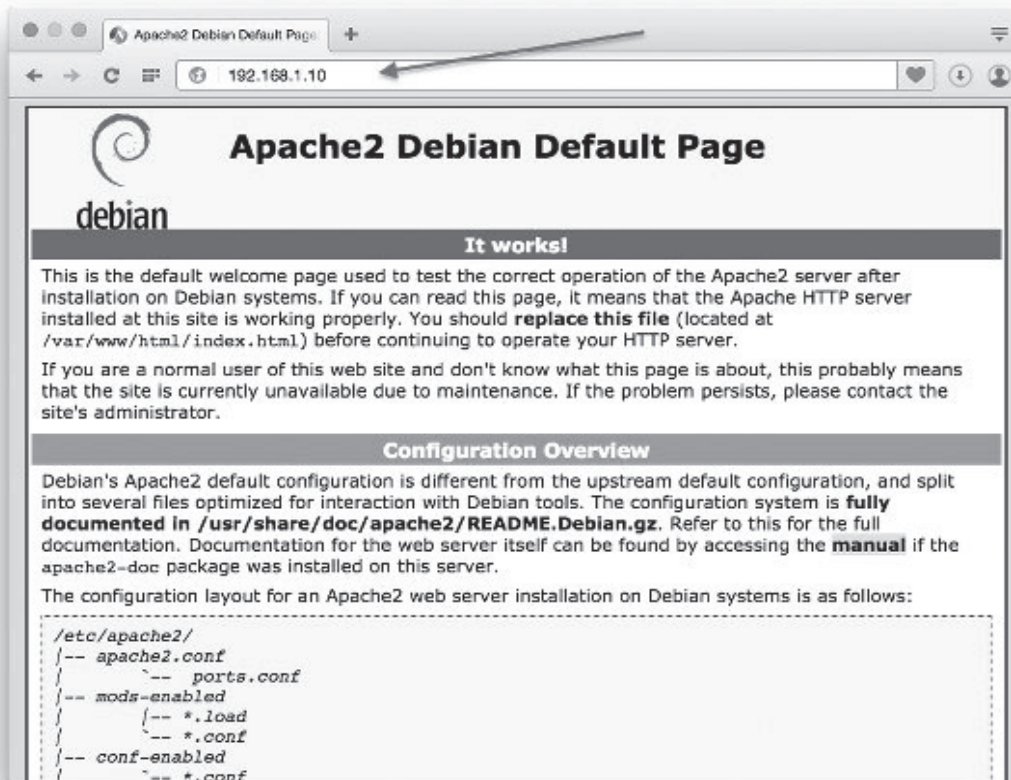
Apache2 Debian Default Page

192.168.1.10

Apache2 Debian Default Page

debian

It works!

This is the default welcome page used to test the correct operation of the Apache2 server after installation on Debian systems. If you can read this page, it means that the Apache HTTP server installed at this site is working properly. You should **replace this file** (located at /var/www/html/index.html) before continuing to operate your HTTP server.

If you are a normal user of this web site and don't know what this page is about, this probably means that the site is currently unavailable due to maintenance. If the problem persists, please contact the site's administrator.

Configuration Overview

Debian's Apache2 default configuration is different from the upstream default configuration, and split into several files optimized for interaction with Debian tools. The configuration system is **fully documented in /usr/share/doc/apache2/README.Debian.gz**. Refer to this for the full documentation. Documentation for the web server itself can be found by accessing the **manual** if the apache2-doc package was installed on this server.

The configuration layout for an Apache2 web server installation on Debian systems is as follows:

/etc/apache2/
|-- apache2.conf
|       `--  ports.conf
|-- mods-enabled
|       |-- *.load
|       `-- *.conf
|-- conf-enabled
|       `-- *.conf